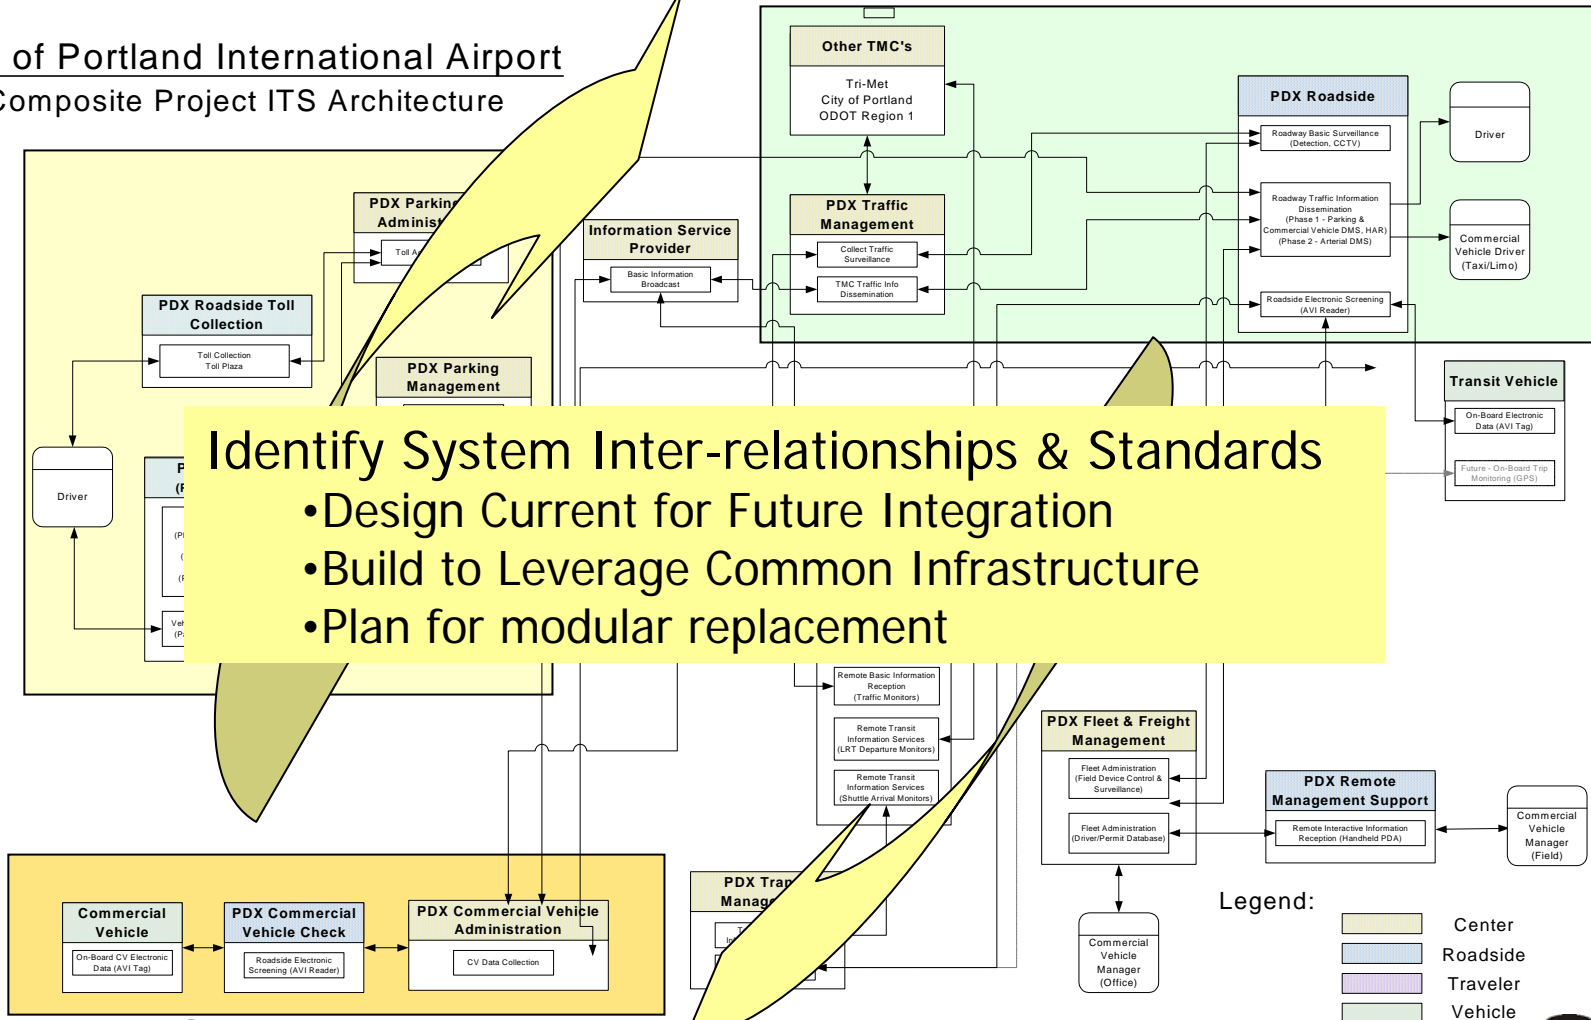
of Portland International Airport
Composite Project ITS Architecture

Identify System Inter-relationships & Standards
•Design Current for Future Integration
•Build to Leverage Common Infrastructure
•Plan for modular replacement

Other TMC's
Tri-Met
City of Portland
ODOT Region 1

PDX Roadside
Roadway Basic Surveillance (Detection, CCTV)
Roadway Traffic Information Dissemination (Phase 1 - Parking & Commercial Vehicle DMS, HAR) (Phase 2 - Arterial DMS)
Roadside Electronic Screening (AVI Reader)

Driver

Commercial Vehicle Driver (Taxi/Limo)

PDX Traffic Management
Collect Traffic Surveillance
TMC Traffic Info Dissemination

Information Service Provider
Basic Information Broadcast

PDX Parking Administ
Toll A

PDX Roadside Toll Collection
Toll Collection Toll Plaza

PDX Parking Management

Driver

Transit Vehicle
On-Board Electronic Data (AVI Tag)
Future - On-Board Trip Monitoring (GPS)

Remote Basic Information Reception (Traffic Monitors)
Remote Transit Information Services (LRT Departure Monitors)
Remote Transit Information Services (Shuttle Arrival Monitors)

PDX Fleet & Freight Management
Fleet Administration (Field Device Control & Surveillance)
Fleet Administration (Driver/Permit Database)

PDX Remote Management Support
Remote Interactive Information Reception (Handheld PDA)

Commercial Vehicle Manager (Field)

Commercial Vehicle Manager (Office)

Commercial Vehicle
On-Board CV Electronic Data (AVI Tag)

PDX Commercial Vehicle Check
Roadside Electronic Screening (AVI Reader)

PDX Commercial Vehicle Administration
CV Data Collection

PDX Trap
Manag

Legend:
Center
Roadside
Traveler
Vehicle